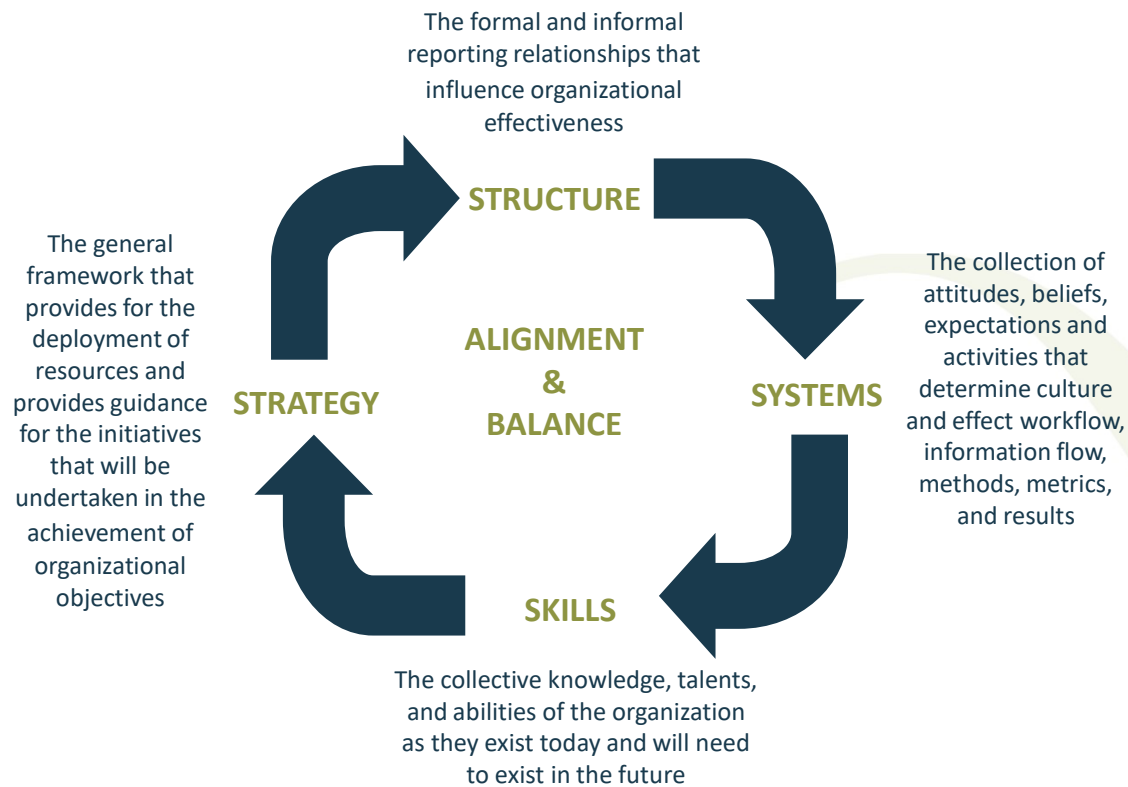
The formal and informal reporting relationships that influence organizational effectiveness

STRUCTURE

The general framework that provides for the deployment of resources and provides guidance for the initiatives that will be undertaken in the achievement of organizational objectives

ALIGNMENT & BALANCE

STRATEGY

SYSTEMS

The collection of attitudes, beliefs, expectations and activities that determine culture and effect workflow, information flow, methods, metrics, and results

SKILLS

The collective knowledge, talents, and abilities of the organization as they exist today and will need to exist in the future